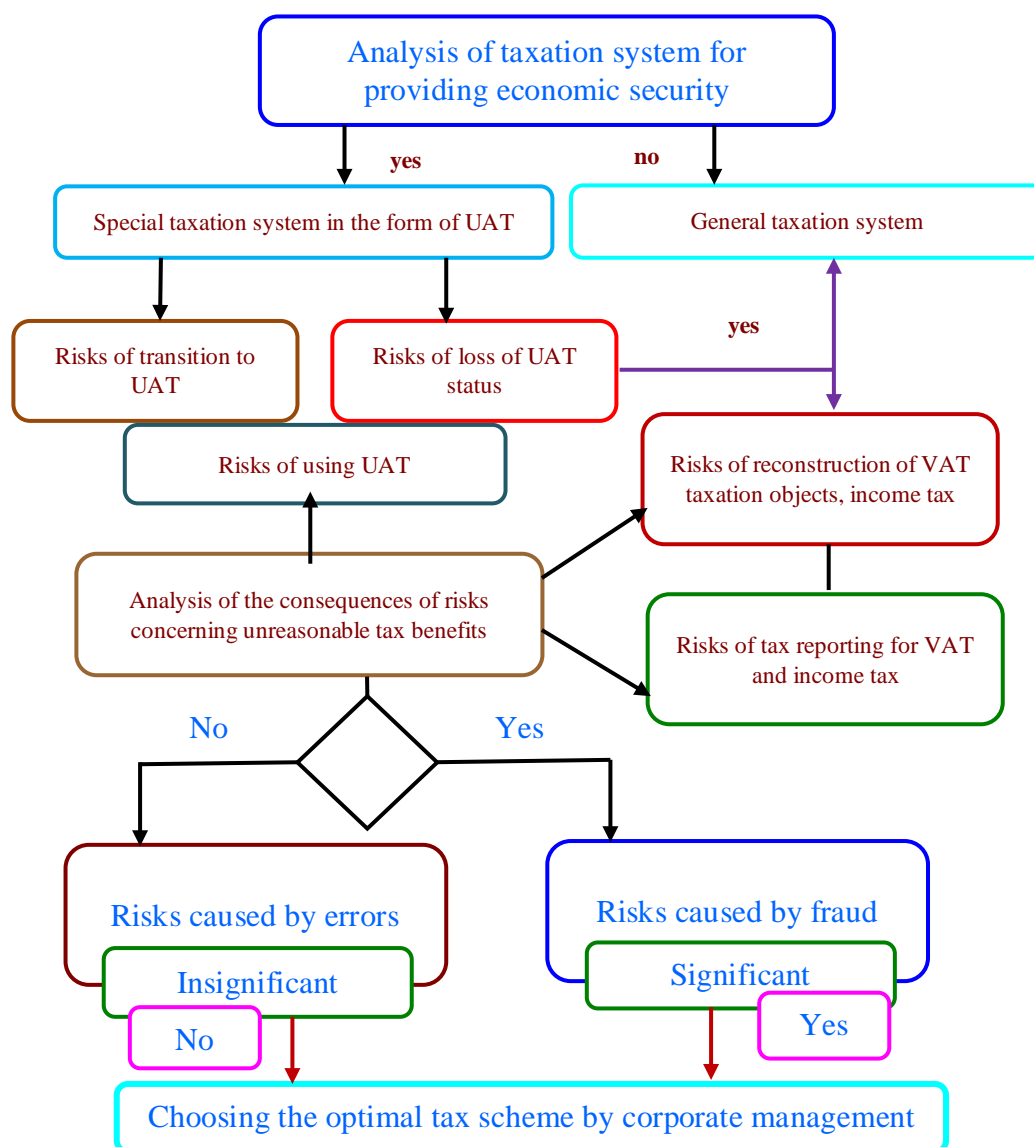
Analysis of taxation system for providing economic security

yes

no

Special taxation system in the form of UAT

General taxation system

yes

Risks of transition to UAT

Risks of loss of UAT status

Risks of using UAT

Risks of reconstruction of VAT taxation objects, income tax

Analysis of the consequences of risks concerning unreasonable tax benefits

Risks of tax reporting for VAT and income tax

No

Yes

Risks caused by errors

Insignificant

No

Risks caused by fraud

Significant

Yes

Choosing the optimal tax scheme by corporate management